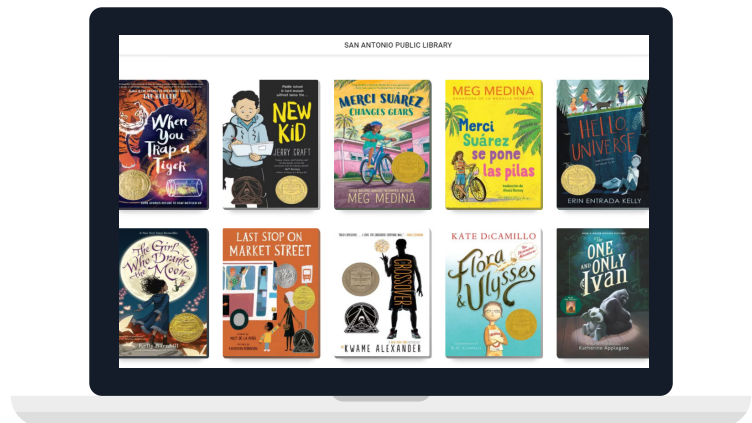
SAN ANTONIO PUBLIC LIBRARY

When You Trap a Tiger

NEW KID
JERRY CRAFT

MERCI SUÁREZ CHANGES GEARS
MEG MEDINA

MEG MEDINA
Merci Suárez se pone las pilas

HELLO, UNIVERSE
ERIN ENTRADA KELLY

The Girl Who Drank the Moon

LAST STOP ON MARKET STREET

CROSSOVER
KWAME ALEXANDER

KATE DiCAMILLO
Flora & Ulysses

The ONE and ONLY Ivan
Katherine Applegate